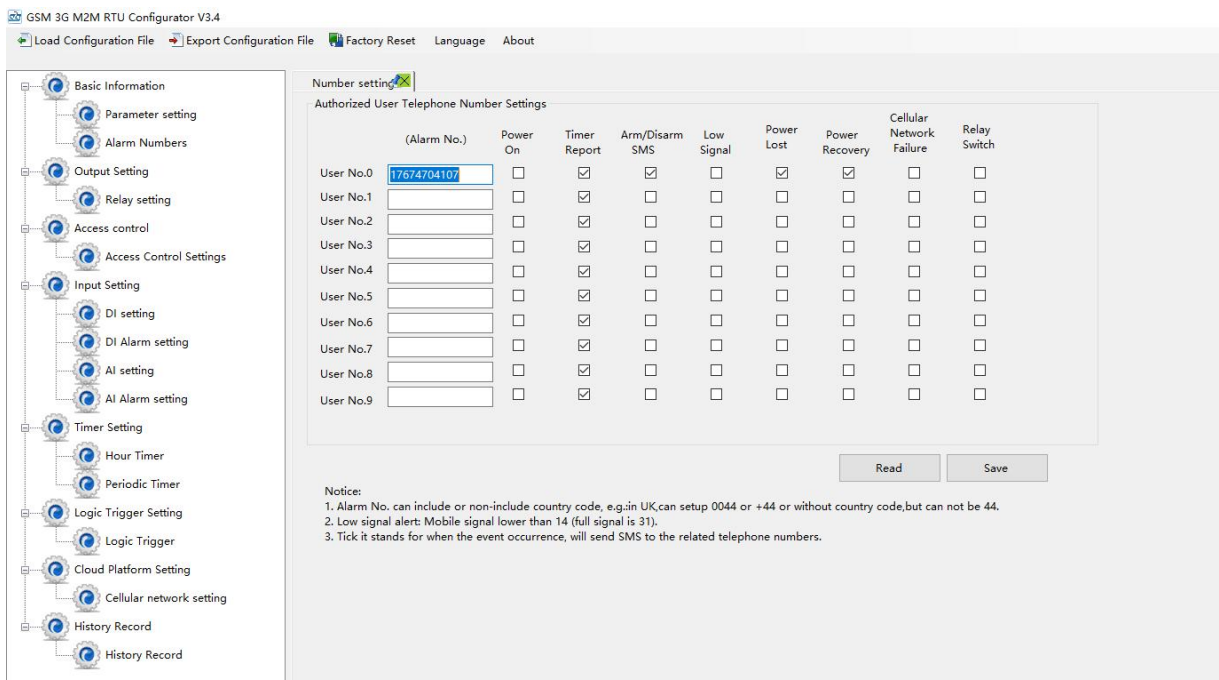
GSM 3G M2M RTU Configurator V3.4

Load Configuration File  Export Configuration File  Factory Reset  Language  About

Basic Information
Parameter setting
Alarm Numbers
Output Setting
Relay setting
Access control
Access Control Settings
Input Setting
DI setting
DI Alarm setting
AI setting
AI Alarm setting
Timer Setting
Hour Timer
Periodic Timer
Logic Trigger Setting
Logic Trigger
Cloud Platform Setting
Cellular network setting
History Record
History Record

Number setting

Authorized User Telephone Number Settings

| | (Alarm No.) | Power On | Timer Report | Arm/Disarm SMS | Low Signal | Power Lost | Power Recovery | Cellular Network Failure | Relay Switch |
|---|---|---|---|---|---|---|---|---|---|
| User No.0 | 17674704107 | ☐ | ☑ | ☑ | ☐ | ☑ | ☑ | ☐ | ☐ |
| User No.1 | | ☐ | ☑ | ☐ | ☐ | ☐ | ☐ | ☐ | ☐ |
| User No.2 | | ☐ | ☑ | ☐ | ☐ | ☐ | ☐ | ☐ | ☐ |
| User No.3 | | ☐ | ☑ | ☐ | ☐ | ☐ | ☐ | ☐ | ☐ |
| User No.4 | | ☐ | ☑ | ☐ | ☐ | ☐ | ☐ | ☐ | ☐ |
| User No.5 | | ☐ | ☑ | ☐ | ☐ | ☐ | ☐ | ☐ | ☐ |
| User No.6 | | ☐ | ☑ | ☐ | ☐ | ☐ | ☐ | ☐ | ☐ |
| User No.7 | | ☐ | ☑ | ☐ | ☐ | ☐ | ☐ | ☐ | ☐ |
| User No.8 | | ☐ | ☑ | ☐ | ☐ | ☐ | ☐ | ☐ | ☐ |
| User No.9 | | ☐ | ☑ | ☐ | ☐ | ☐ | ☐ | ☐ | ☐ |

Read  Save

Notice:
1. Alarm No. can include or non-include country code, e.g.:in UK,can setup 0044 or +44 or without country code,but can not be 44.
2. Low signal alert: Mobile signal lower than 14 (full signal is 31).
3. Tick it stands for when the event occurrence, will send SMS to the related telephone numbers.